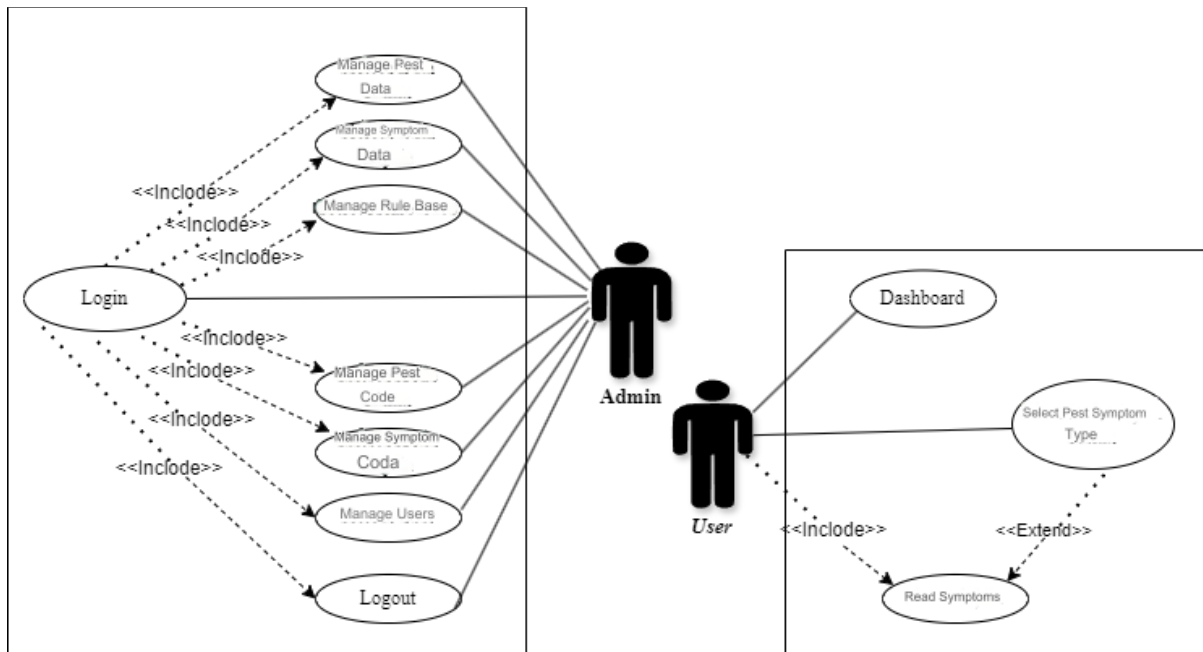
Manage Pest Data

Manage Symptom Data

Manage Rule Base

<<Inclode>>

<<Inclode>>

<<Inclode>>

Login

<<Inclode>>

<<Inclode>>

<<Inclode>>

<<Inclode>>

Manage Pest Code

Manage Symptom Coda

Manage Users

Logout

Admin

User

Dashboard

Select Pest Symptom Type

<<Inclode>>

<<Extend>>

Read Symptoms